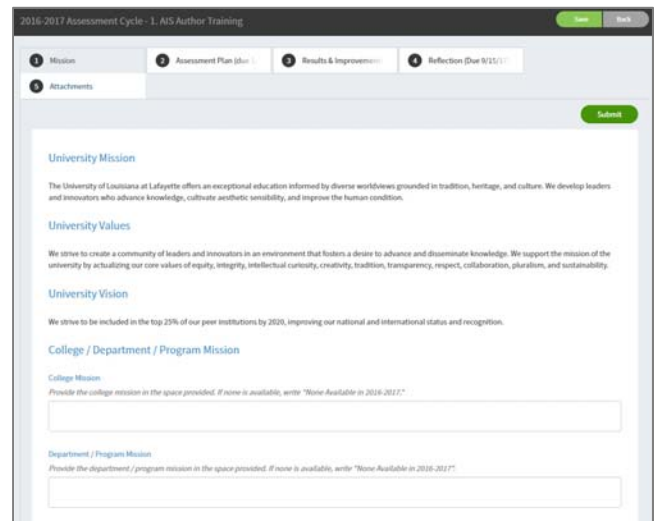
2016-2017 Assessment Cycle - 1. AIS Author Training

Save Back

1 Mission
2 Assessment Plan (due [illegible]
3 Results & Improvemen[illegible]
4 Reflection (Due 9/15/1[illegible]
5 Attachments

Submit

University Mission

The University of Louisiana at Lafayette offers an exceptional education informed by diverse worldviews grounded in tradition, heritage, and culture. We develop leaders and innovators who advance knowledge, cultivate aesthetic sensibility, and improve the human condition.

University Values

We strive to create a community of leaders and innovators in an environment that fosters a desire to advance and disseminate knowledge. We support the mission of the university by actualizing our core values of equity, integrity, intellectual curiosity, creativity, tradition, transparency, respect, collaboration, pluralism, and sustainability.

University Vision

We strive to be included in the top 25% of our peer institutions by 2020, improving our national and international status and recognition.

College / Department / Program Mission

College Mission
Provide the college mission in the space provided. If none is available, write "None Available in 2016-2017."

Department / Program Mission
Provide the department / program mission in the space provided. If none is available, write "None Available in 2016-2017".